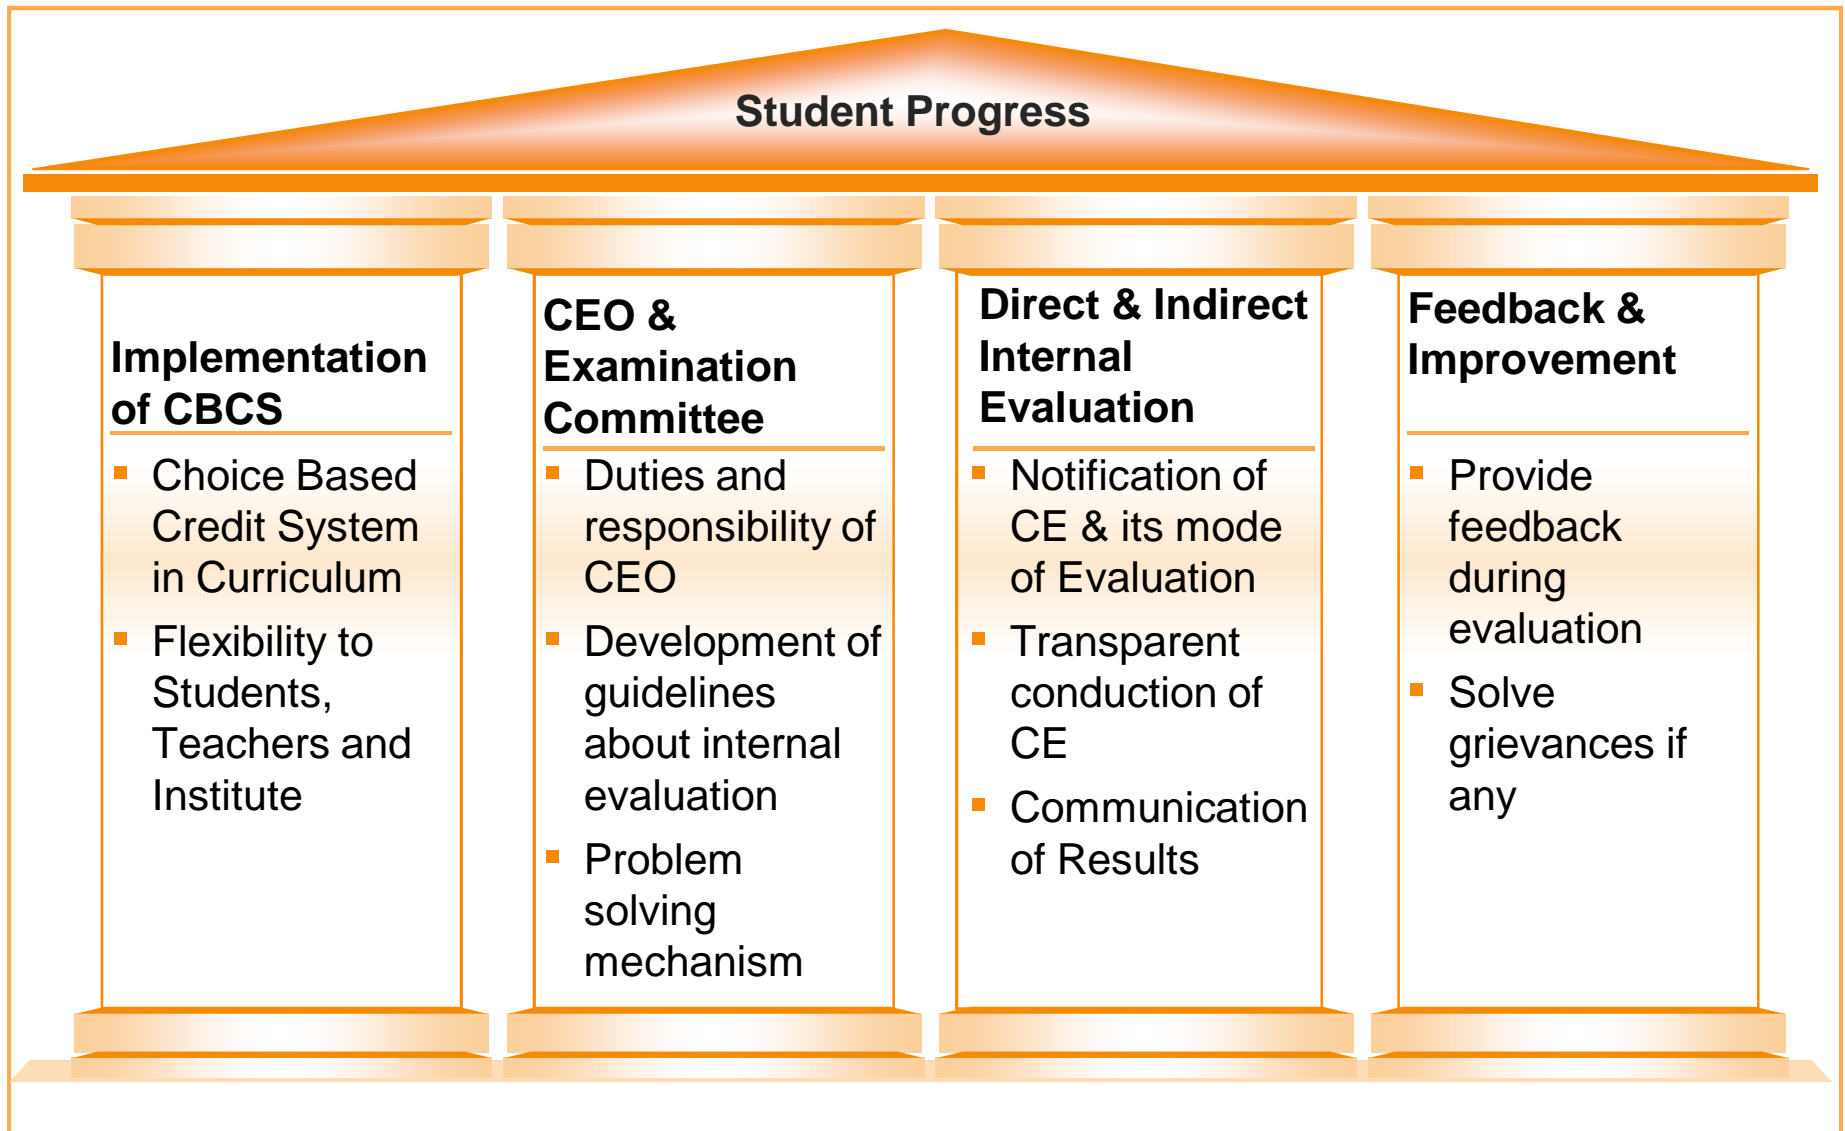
Student Progress

Implementation of CBCS

- Choice Based Credit System in Curriculum
- Flexibility to Students, Teachers and Institute

CEO & Examination Committee

- Duties and responsibility of CEO
- Development of guidelines about internal evaluation
- Problem solving mechanism

Direct & Indirect Internal Evaluation

- Notification of CE & its mode of Evaluation
- Transparent conduction of CE
- Communication of Results

Feedback & Improvement

- Provide feedback during evaluation
- Solve grievances if any